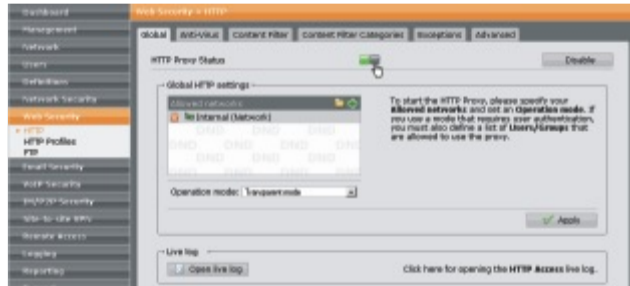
Dashboard
Management
Network
Users
Definitions
Network Security
Web Security
» HTTP
HTTP Profiles
FTP
Email Security
VoIP Security
IM/P2P Security
Site-to-site VPN
Remote Access
Logging
Reporting

Web Security » HTTP

Global | Anti-Virus | Content Filter | Content Filter Categories | Exceptions | Advanced

HTTP Proxy Status
Disable

Global HTTP settings
Allowed networks
Internal (Network)
DND DND DND DND

To start the HTTP Proxy, please specify your **Allowed networks** and set an **Operation mode.** If you use a mode that requires user authentication, you must also define a list of **Users/Groups** that are allowed to use the proxy.

Operation mode: Transparent mode

Apply

Live log
Open live log
Click here for opening the **HTTP Access** live log.